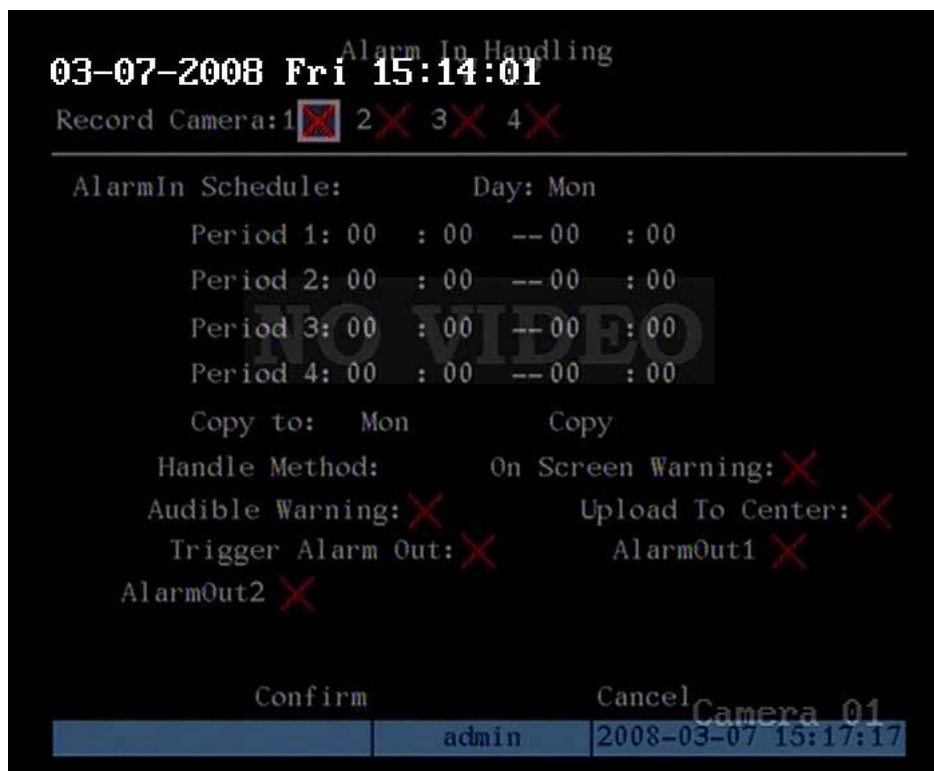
03-07-2008 Fri 15:14:01
Alarm In Handling
Record Camera: 1 2 3 4

AlarmIn Schedule: Day: Mon
Period 1: 00 : 00 -- 00 : 00
Period 2: 00 : 00 -- 00 : 00
Period 3: 00 : 00 -- 00 : 00
Period 4: 00 : 00 -- 00 : 00
NO VIDEO
Copy to: Mon Copy
Handle Method: On Screen Warning:
Audible Warning: Upload To Center:
Trigger Alarm Out: AlarmOut1
AlarmOut2

Confirm Cancel
Camera 01
admin 2008-03-07 15:17:17